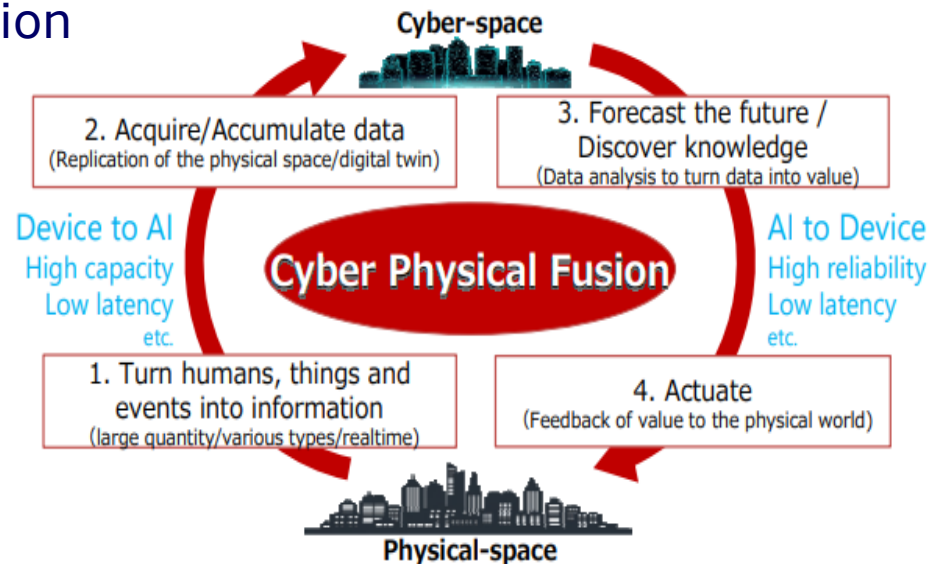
ion

Cyber-space

2. Acquire/Accumulate data
(Replication of the physical space/digital twin)

3. Forecast the future / Discover knowledge
(Data analysis to turn data into value)

Device to AI
High capacity
Low latency
etc.

Cyber Physical Fusion

AI to Device
High reliability
Low latency
etc.

1. Turn humans, things and events into information
(large quantity/various types/realtime)

4. Actuate
(Feedback of value to the physical world)

Physical-space